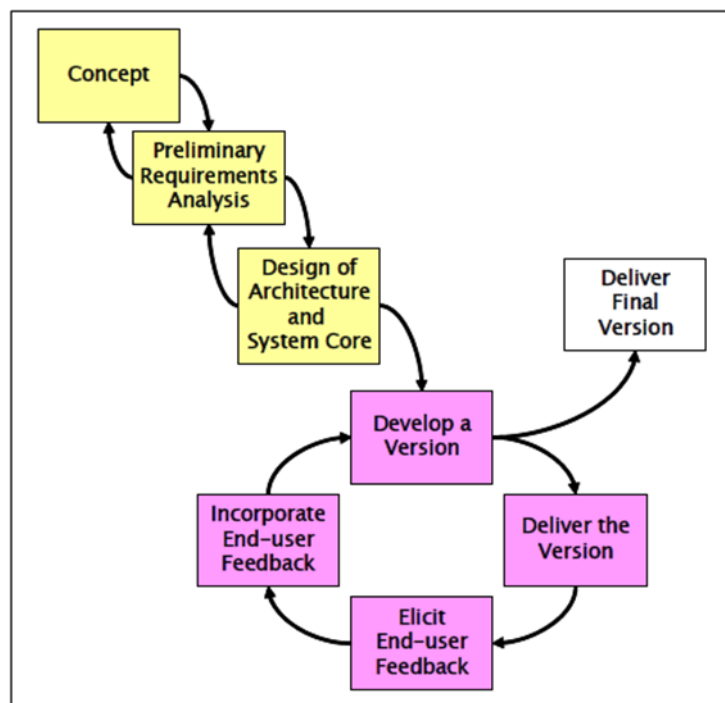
Concept

Preliminary Requirements Analysis

Design of Architecture and System Core

Deliver Final Version

Develop a Version

Incorporate End-user Feedback

Deliver the Version

Elicit End-user Feedback